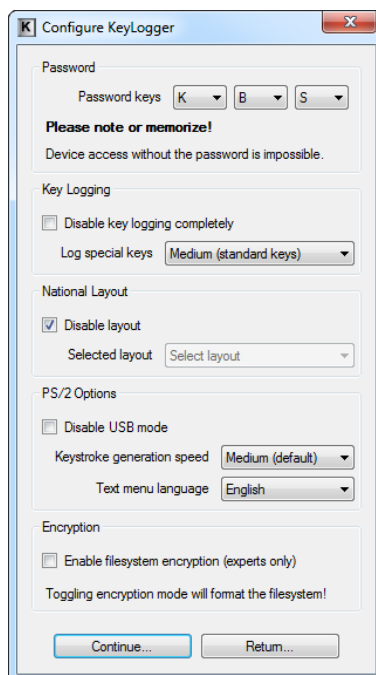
K Configure KeyLogger

Password

Password keys K B S

Please note or memorize!

Device access without the password is impossible.

Key Logging

Disable key logging completely

Log special keys Medium (standard keys)

National Layout

Disable layout

Selected layout Select layout

PS/2 Options

Disable USB mode

Keystroke generation speed Medium (default)

Text menu language English

Encryption

Enable filesystem encryption (experts only)

Toggling encryption mode will format the filesystem!

Continue... Return...